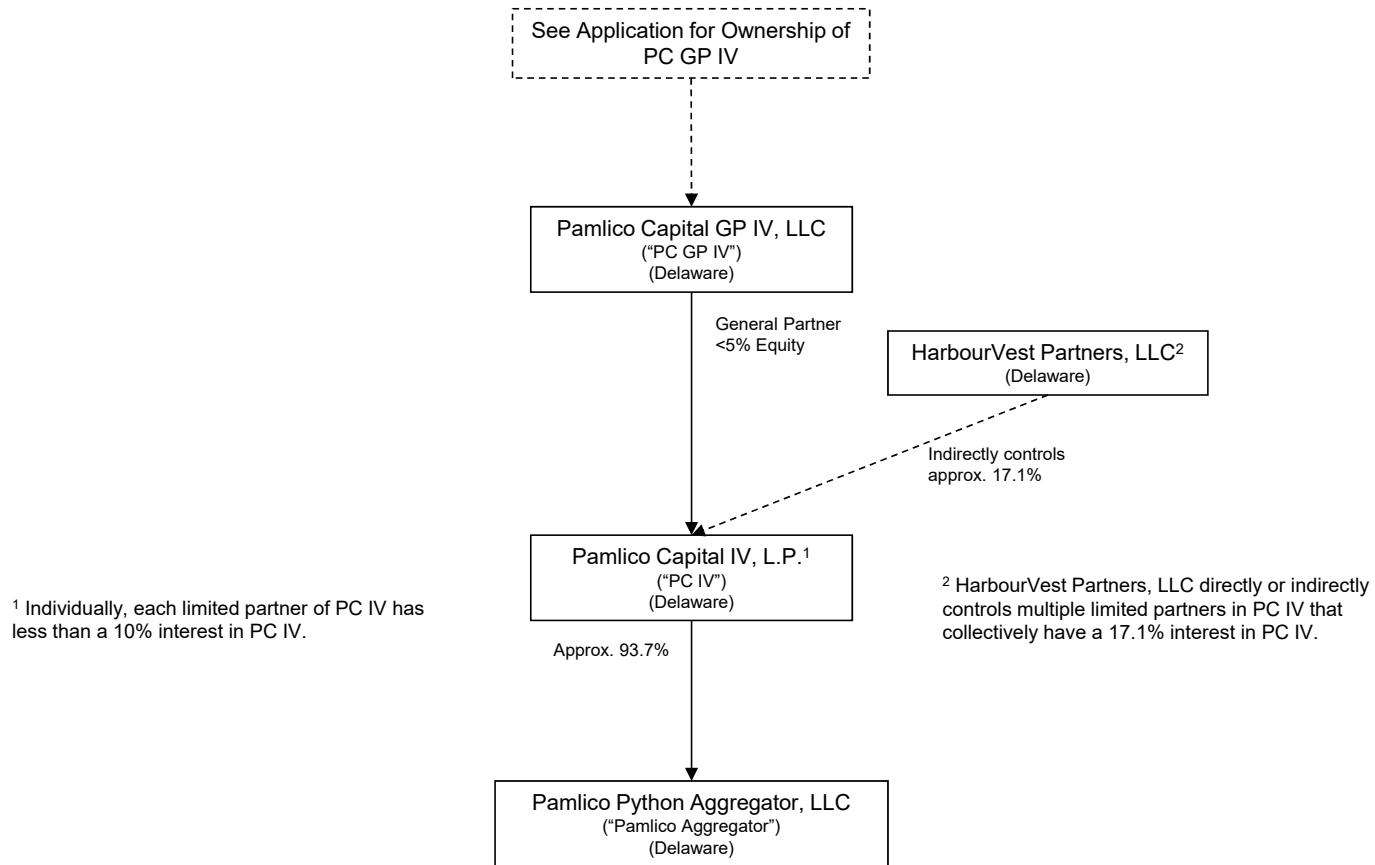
See Application for Ownership of PC GP IV

Pamlico Capital GP IV, LLC
("PC GP IV")
(Delaware)

General Partner
<5% Equity

HarbourVest Partners, LLC$^2$
(Delaware)

Indirectly controls
approx. 17.1%

Pamlico Capital IV, L.P.$^1$
("PC IV")
(Delaware)

$^1$ Individually, each limited partner of PC IV has less than a 10% interest in PC IV.

$^2$ HarbourVest Partners, LLC directly or indirectly controls multiple limited partners in PC IV that collectively have a 17.1% interest in PC IV.

Approx. 93.7%

Pamlico Python Aggregator, LLC
("Pamlico Aggregator")
(Delaware)